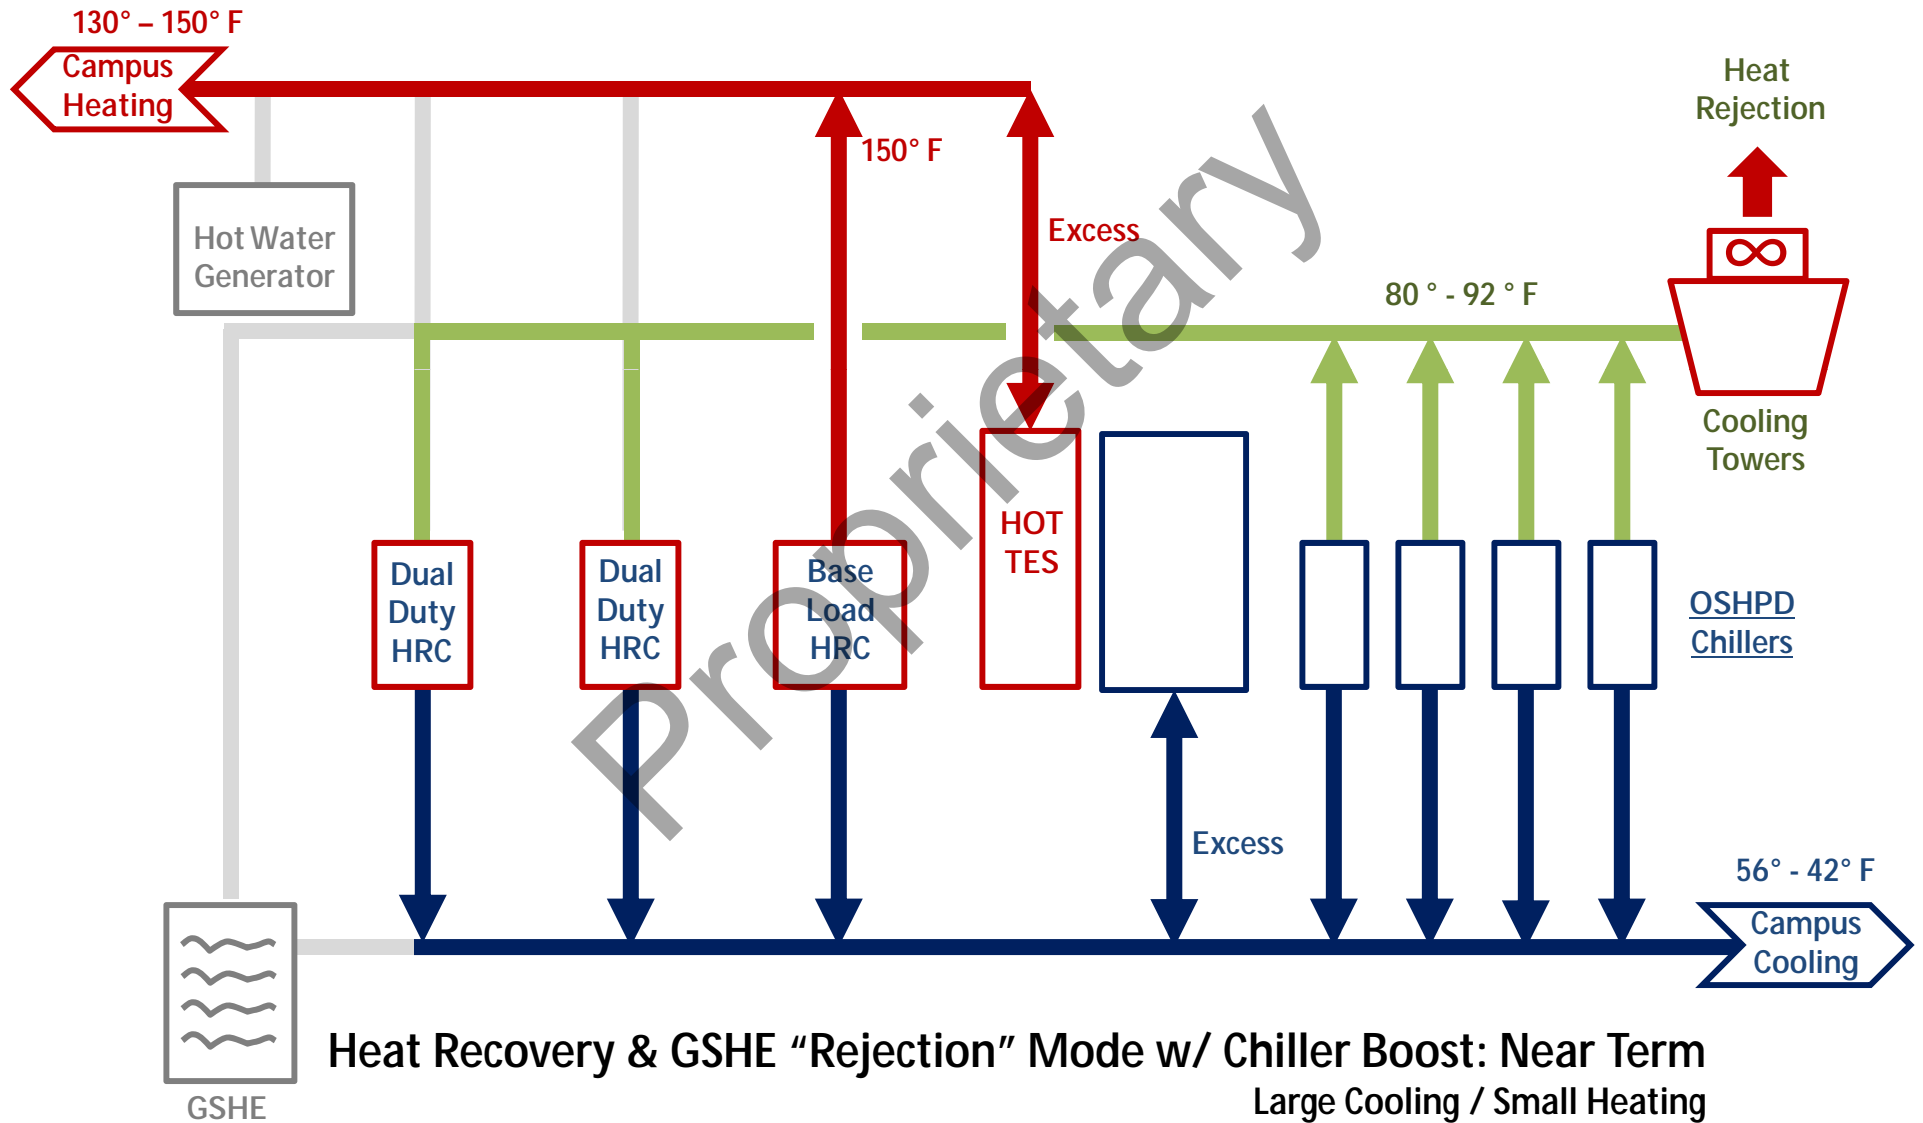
130° – 150° F

Campus Heating

Heat Rejection

150° F

Excess

Hot Water Generator

80 ° - 92 ° F

Cooling Towers

Proprietary

HOT TES

Dual Duty HRC

Dual Duty HRC

Base Load HRC

OSHPD Chillers

Excess

56° - 42° F

Campus Cooling

GSHE

Heat Recovery & GSHE “Rejection” Mode w/ Chiller Boost: Near Term

Large Cooling / Small Heating